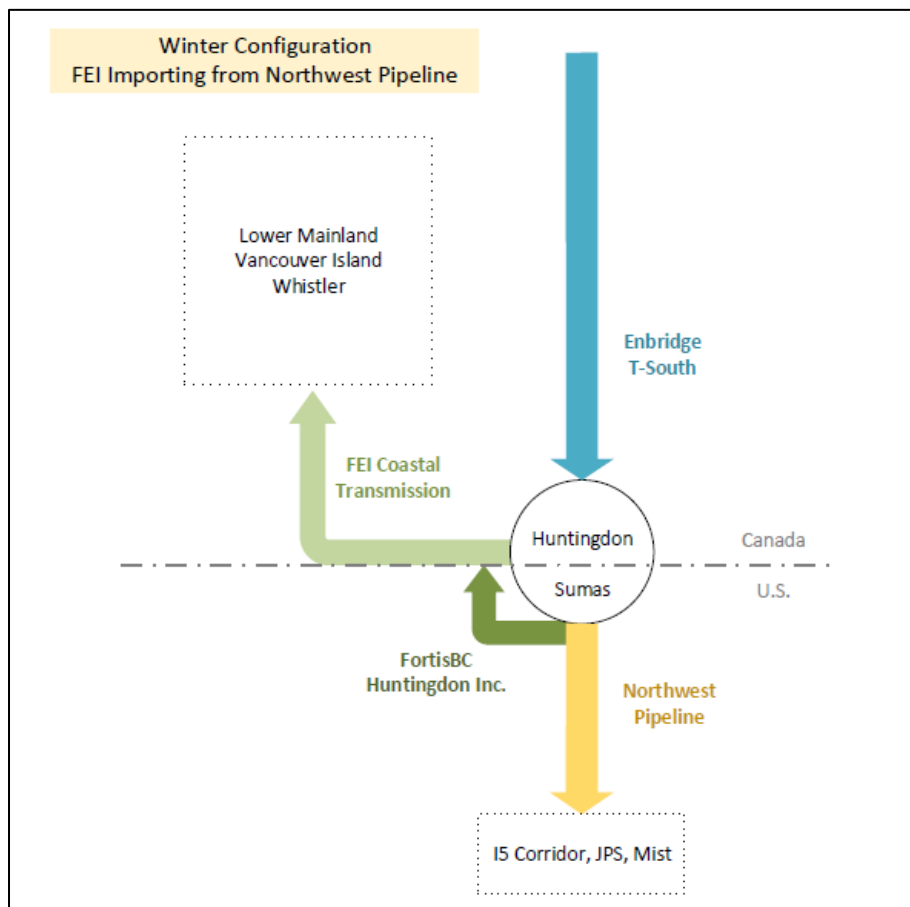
Winter Configuration
FEI Importing from Northwest Pipeline

Lower Mainland
Vancouver Island
Whistler

Enbridge
T-South

FEI Coastal
Transmission

Huntingdon

Canada

Sumas

U.S.

FortisBC
Huntingdon Inc.

Northwest
Pipeline

I5 Corridor, JPS, Mist